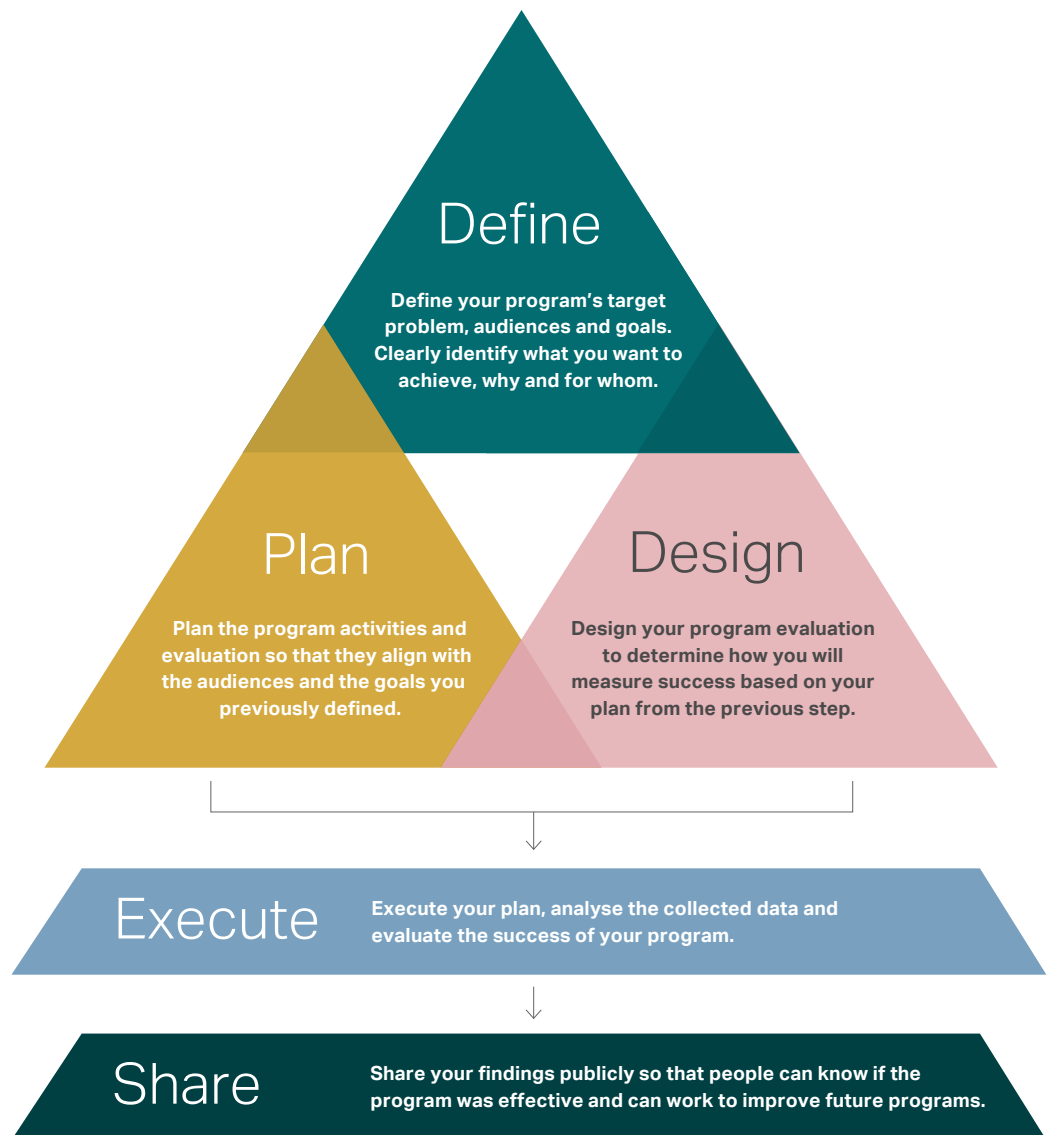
Define

Define your program's target problem, audiences and goals. Clearly identify what you want to achieve, why and for whom.

Plan

Plan the program activities and evaluation so that they align with the audiences and the goals you previously defined.

Design

Design your program evaluation to determine how you will measure success based on your plan from the previous step.

Execute

Execute your plan, analyse the collected data and evaluate the success of your program.

Share

Share your findings publicly so that people can know if the program was effective and can work to improve future programs.